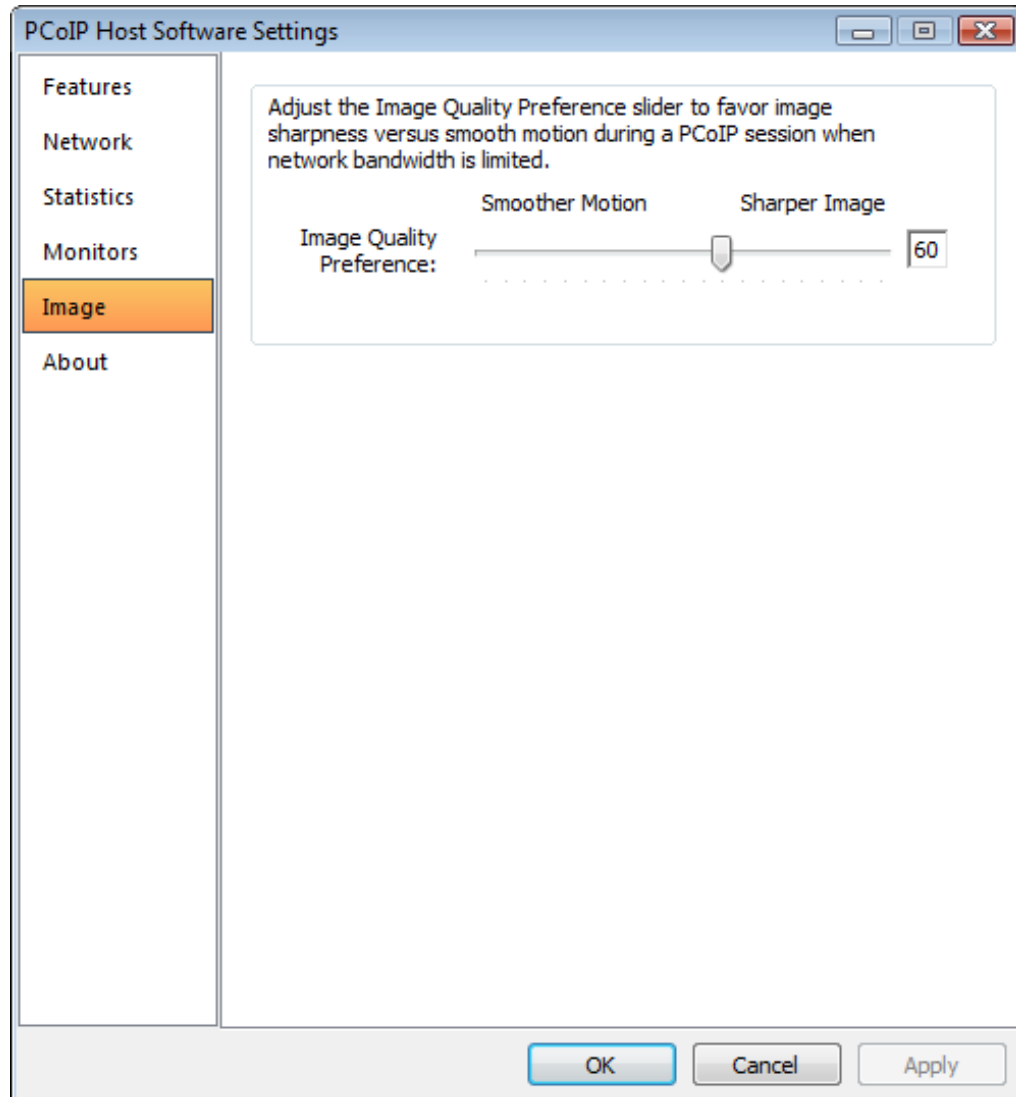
PCoIP Host Software Settings

Features
Network
Statistics
Monitors
Image
About

Adjust the Image Quality Preference slider to favor image sharpness versus smooth motion during a PCoIP session when network bandwidth is limited.

Smoother Motion
Sharper Image
Image Quality Preference:
60

OK
Cancel
Apply